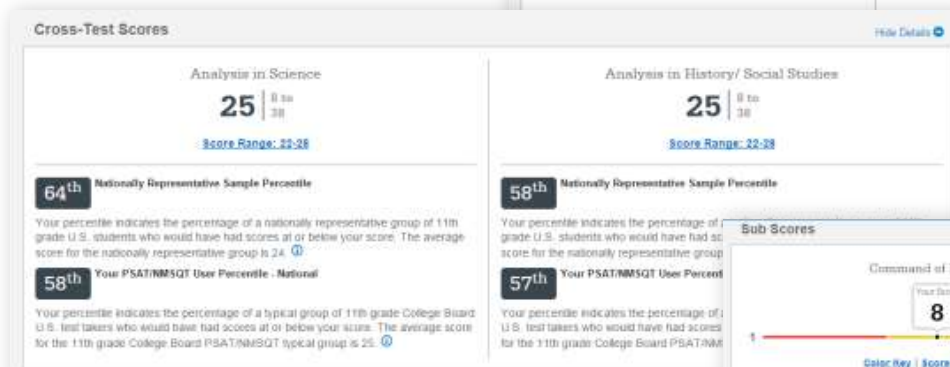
Cross-Test Scores

Hide Details

Analysis in Science

25 | 8 to 38

Score Range: 22-28

64th Nationally Representative Sample Percentile

Your percentile indicates the percentage of a nationally representative group of 11th grade U.S. students who would have had scores at or below your score. The average score for the nationally representative group is 24.

58th Your PSAT/NMSQT User Percentile - National

Your percentile indicates the percentage of a typical group of 11th grade College Board U.S. test takers who would have had scores at or below your score. The average score for the 11th grade College Board PSAT/NMSQT typical group is 25.

Analysis in History/ Social Studies

25 | 8 to 38

Score Range: 22-28

58th Nationally Representative Sample Percentile

Your percentile indicates the percentage of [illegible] grade U.S. students who would have had sc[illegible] score for the nationally representative group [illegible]

57th Your PSAT/NMSQT User Percent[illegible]

Your percentile indicates the percentage of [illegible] U.S. test takers who would have had scores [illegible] for the 11th grade College Board PSAT/NM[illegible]

Sub Scores

Command of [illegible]

Your Sco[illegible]

8

1

Color Key | Score